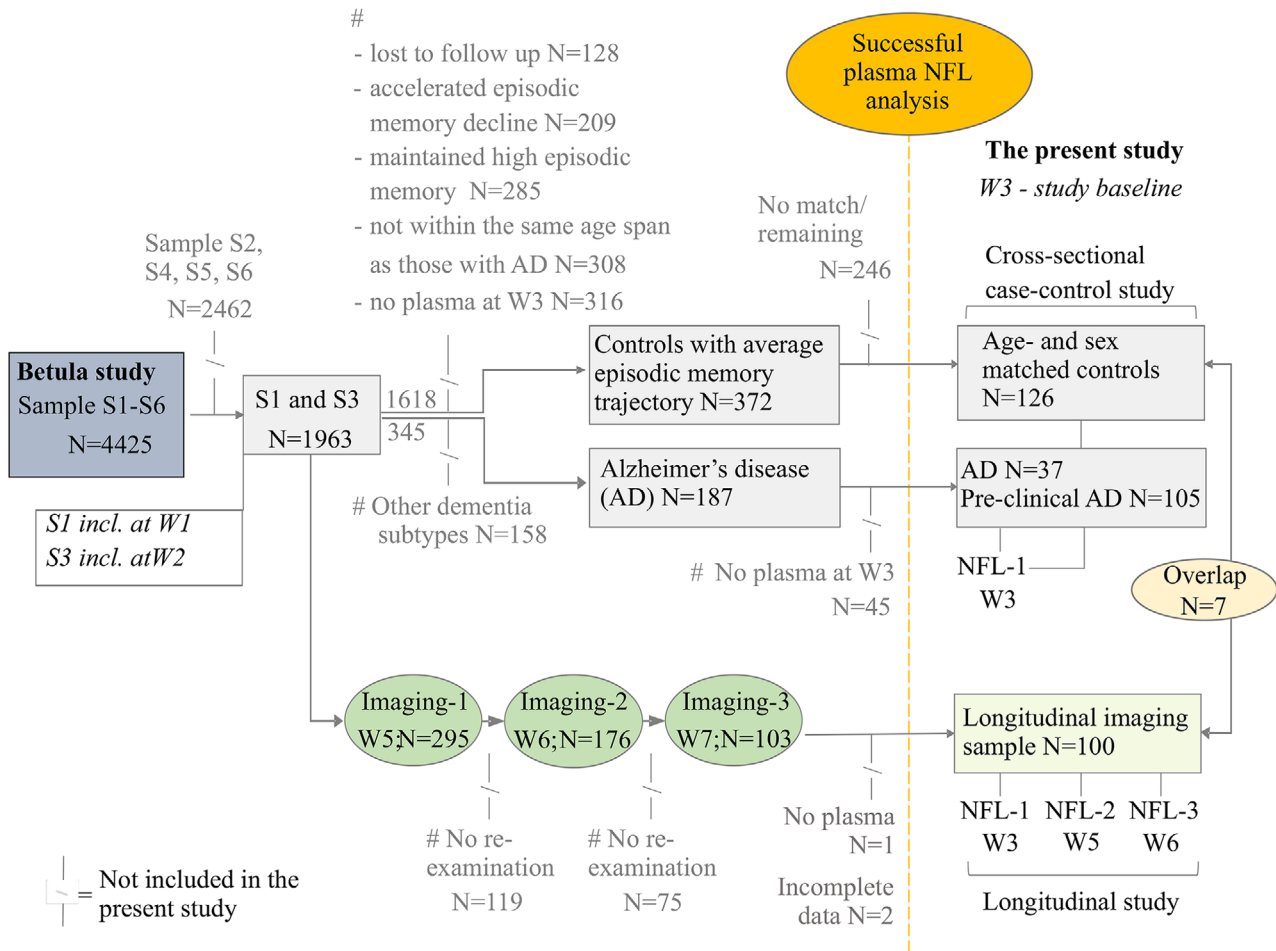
#
- lost to follow up N=128
- accelerated episodic memory decline N=209
- maintained high episodic memory N=285
- not within the same age span as those with AD N=308
- no plasma at W3 N=316

Successful plasma NFL analysis

The present study
W3 - study baseline

Sample S2, S4, S5, S6
N=2462

No match/ remaining
N=246

Cross-sectional case-control study

Betula study
Sample S1-S6
N=4425

S1 and S3
N=1963

1618
345

Controls with average episodic memory trajectory N=372

Age- and sex matched controls
N=126

Alzheimer's disease (AD) N=187

AD N=37
Pre-clinical AD N=105

S1 incl. at W1
S3 incl. atW2

# Other dementia subtypes N=158

# No plasma at W3
N=45

NFL-1
W3

Overlap
N=7

Imaging-1
W5;N=295

Imaging-2
W6;N=176

Imaging-3
W7;N=103

Longitudinal imaging sample N=100

# No re-examination
N=119

# No re-examination
N=75

No plasma
N=1

Incomplete data N=2

NFL-1
W3

NFL-2
W5

NFL-3
W6

Longitudinal study

= Not included in the present study